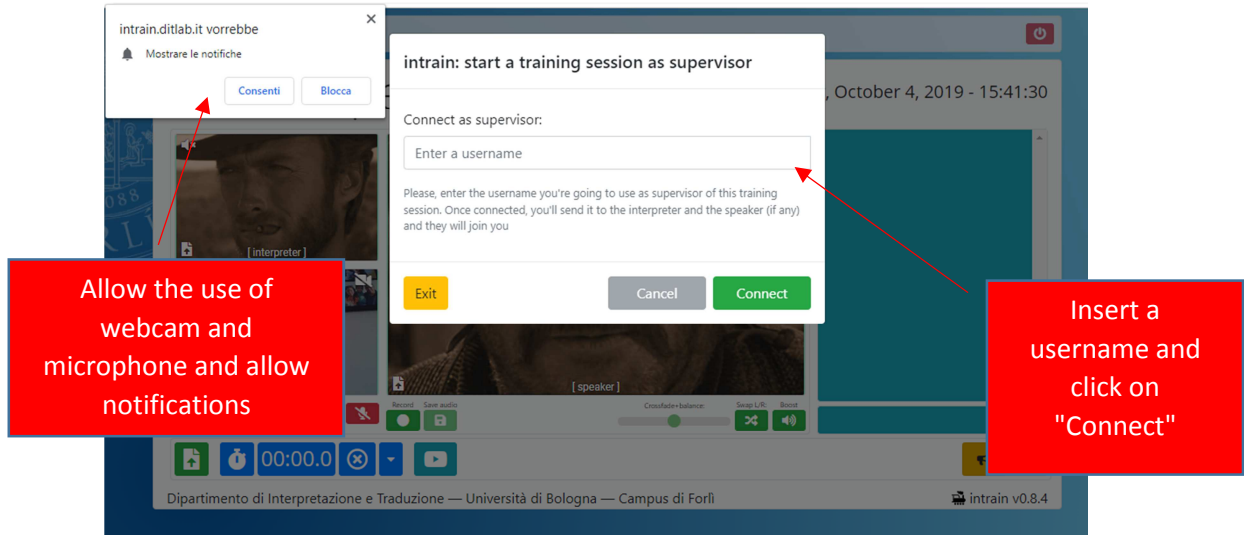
intrain.ditlab.it vorrebbe

Mostrare le notifiche

Consenti

Blocca

intrain: start a training session as supervisor

Connect as supervisor:

Enter a username

Please, enter the username you're going to use as supervisor of this training session. Once connected, you'll send it to the interpreter and the speaker (if any) and they will join you

Exit

Cancel

Connect

, October 4, 2019 - 15:41:30

[ interpreter ]

[ speaker ]

Record

Save audio

Crossfade+balance:

Swap L/R:

Boost

00:00.0

Dipartimento di Interpretazione e Traduzione — Università di Bologna — Campus di Forlì

intrain v0.8.4

Allow the use of webcam and microphone and allow notifications

Insert a username and click on "Connect"